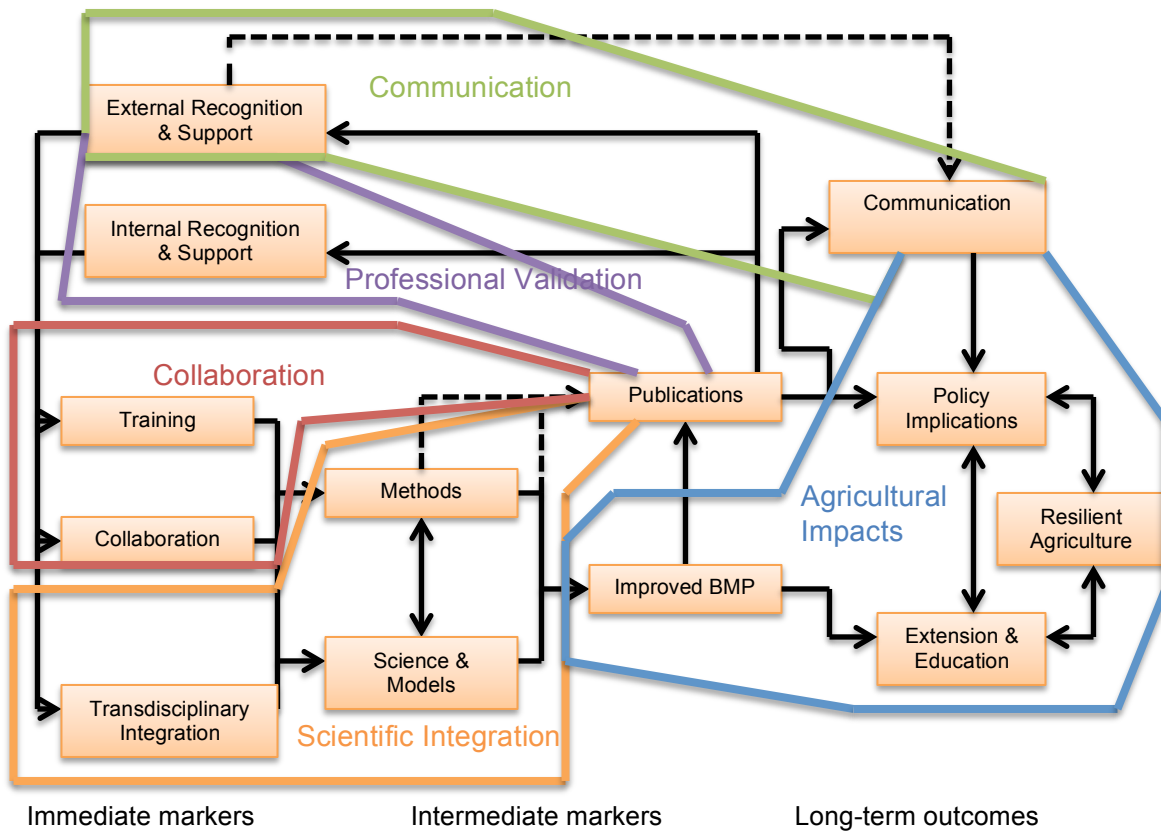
Communication

External Recognition & Support

Internal Recognition & Support

Professional Validation

Communication

Collaboration

Training

Collaboration

Publications

Methods

Policy Implications

Agricultural Impacts

Resilient Agriculture

Improved BMP

Science & Models

Extension & Education

Transdisciplinary Integration

Scientific Integration

Immediate markers

Intermediate markers

Long-term outcomes